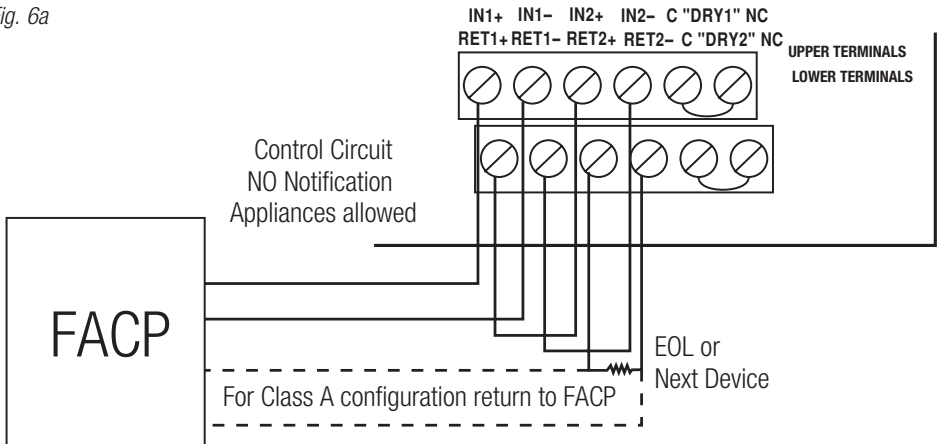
ig. 6a

IN1+ IN1– IN2+ IN2– C "DRY1" NC
RET1+ RET1– RET2+ RET2– C "DRY2" NC

UPPER TERMINALS
LOWER TERMINALS

Control Circuit
NO Notification
Appliances allowed

FACP

EOL or
Next Device

For Class A configuration return to FACP